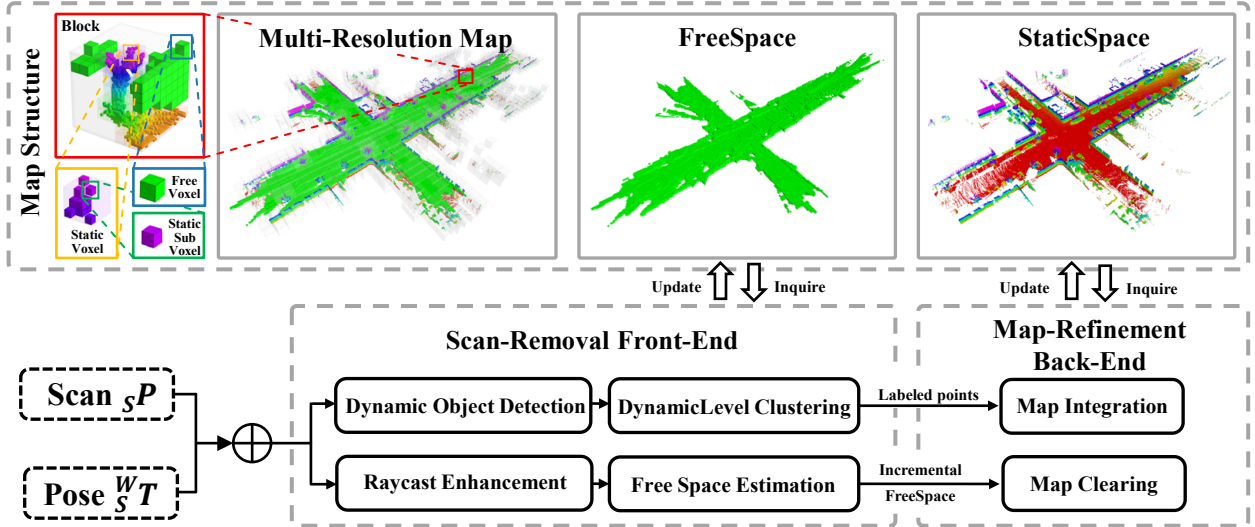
Map Structure

Block

Free Voxel

Static Voxel

Static Sub Voxel

Multi-Resolution Map

FreeSpace

StaticSpace

Update

Inquire

Update

Inquire

Scan-Removal Front-End

Map-Refinement Back-End

Scan $_{S}P$

Pose $^{W}_{S}T$

$\oplus$

Dynamic Object Detection

DynamicLevel Clustering

Labeled points

Map Integration

Raycast Enhancement

Free Space Estimation

Incremental FreeSpace

Map Clearing